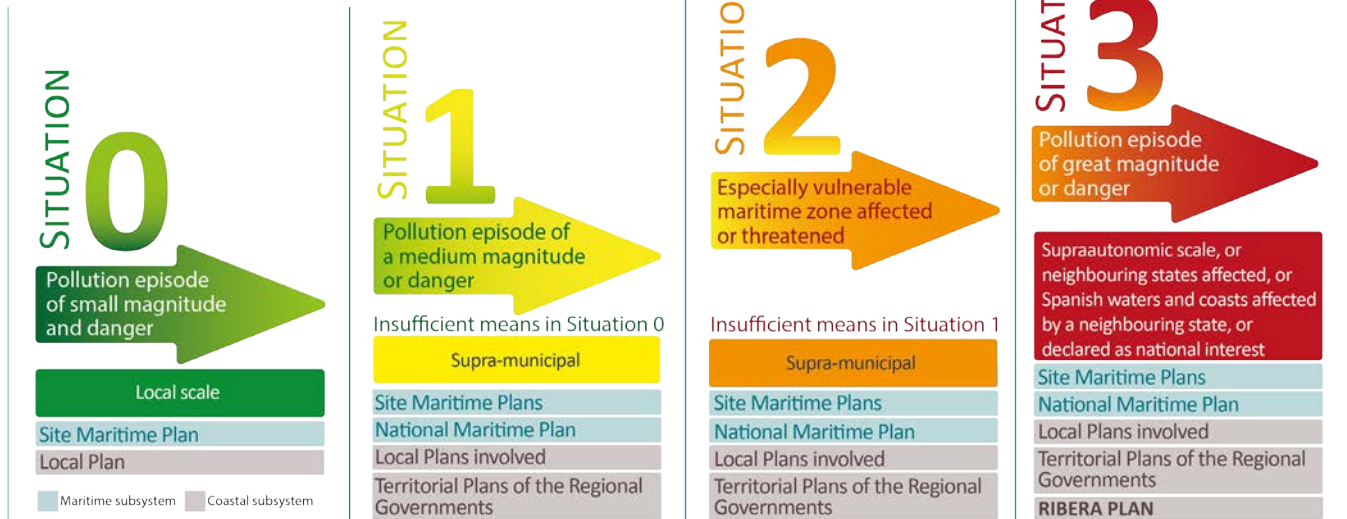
SITUATION 0

Pollution episode of small magnitude and danger

Local scale

Site Maritime Plan

Local Plan

Maritime subsystem  Coastal subsystem

SITUATION 1

Pollution episode of a medium magnitude or danger

Insufficient means in Situation 0

Supra-municipal

Site Maritime Plans

National Maritime Plan

Local Plans involved

Territorial Plans of the Regional Governments

SITUATIO 2

Especially vulnerable maritime zone affected or threatened

Insufficient means in Situation 1

Supra-municipal

Site Maritime Plans

National Maritime Plan

Local Plans involved

Territorial Plans of the Regional Governments

SITUAT 3

Pollution episode of great magnitude or danger

Supraautonomic scale, or neighbouring states affected, or Spanish waters and coasts affected by a neighbouring state, or declared as national interest

Site Maritime Plans

National Maritime Plan

Local Plans involved

Territorial Plans of the Regional Governments

RIBERA PLAN